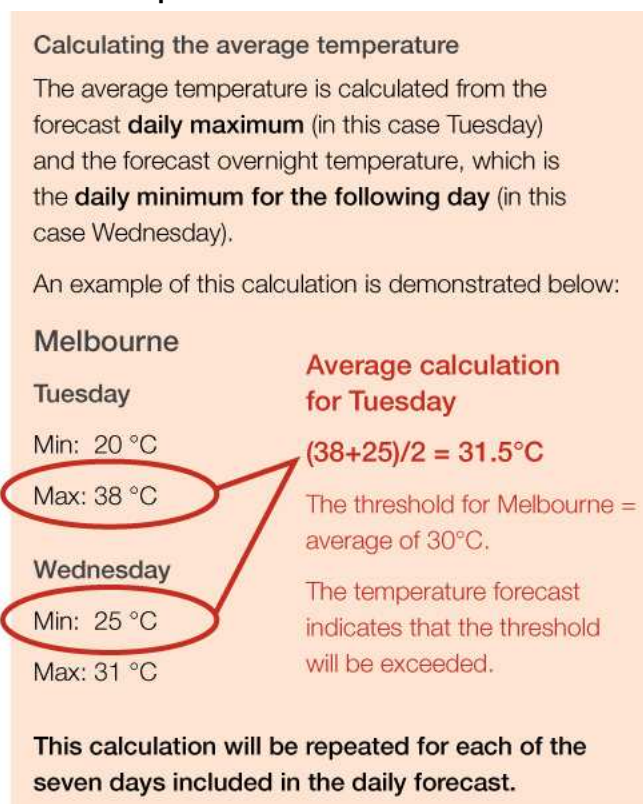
Calculating the average temperature

The average temperature is calculated from the forecast **daily maximum** (in this case Tuesday) and the forecast overnight temperature, which is the **daily minimum for the following day** (in this case Wednesday).

An example of this calculation is demonstrated below:

Melbourne

Tuesday

Min: 20 °C

Max: 38 °C

Wednesday

Min: 25 °C

Max: 31 °C

Average calculation for Tuesday

(38+25)/2 = 31.5°C

The threshold for Melbourne = average of 30°C.

The temperature forecast indicates that the threshold will be exceeded.

This calculation will be repeated for each of the seven days included in the daily forecast.